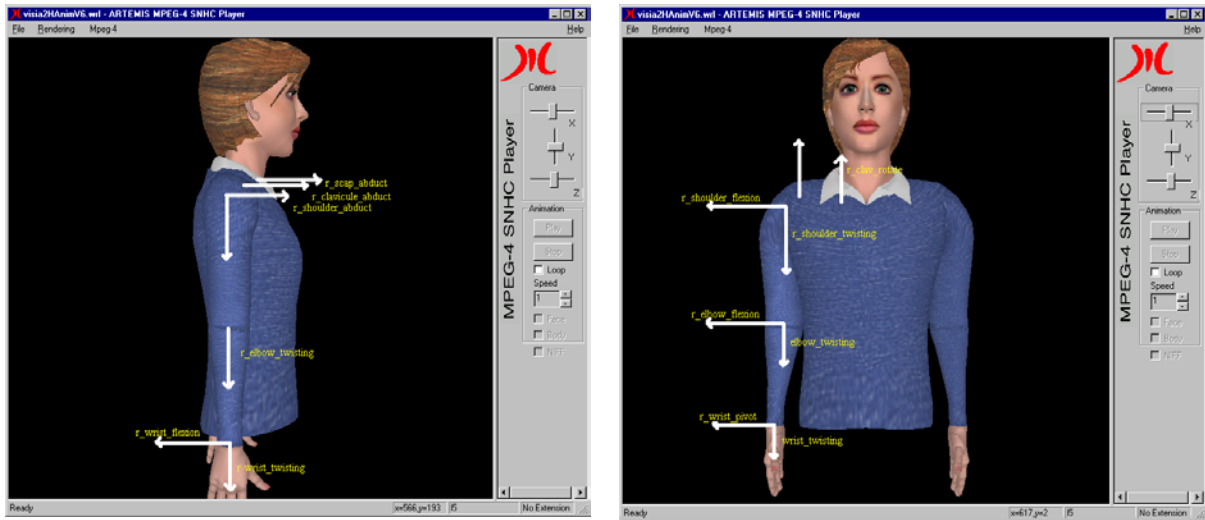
visia2HAnimV6.wrl - ARTEMIS MPEG-4 SNHC Player

File Rendering Mpeg 4 Help

r_scap_abduct
r_clavicule_abduct
r_shoulder_abduct
r_elbow_twisting
r_wrist_flexion
r_wrist_twisting

MPEG-4 SNHC Player

Camera
X
Y
Z

Animation
Play
Stop
Loop
Speed
1
Face
Body
NFF

Ready x=566,y=193 I5 No Extension

visia2HAnimV6.wrl - ARTEMIS MPEG-4 SNHC Player

File Rendering Mpeg 4 Help

r_clav_rotate
r_shoulder_flexion
r_shoulder_twisting
r_elbow_flexion
elbow_twisting
r_wrist_pivot
wrist_twisting

MPEG-4 SNHC Player

Camera
X
Y
Z

Animation
Play
Stop
Loop
Speed
1
Face
Body
NFF

Ready x=617,y=2 I5 No Extension